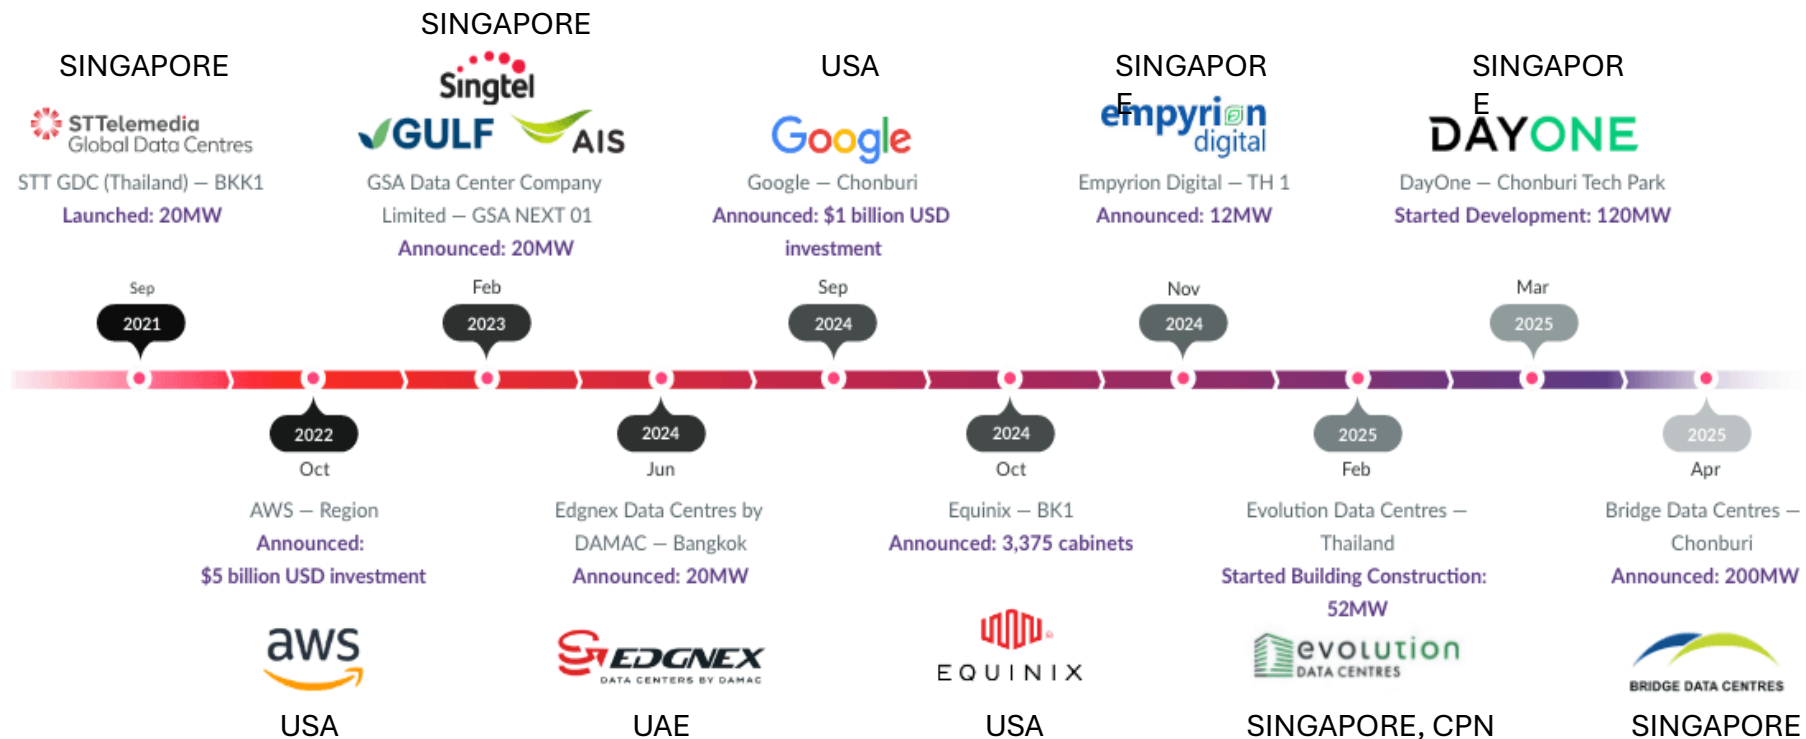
SINGAPORE

STTelemedia Global Data Centres

STT GDC (Thailand) – BKK1

Launched: 20MW

Sep

2021

SINGAPORE

Singtel

GULF AIS

GSA Data Center Company Limited – GSA NEXT 01

Announced: 20MW

Feb

2023

USA

Google

Google – Chonburi

Announced: $1 billion USD investment

Sep

2024

SINGAPOR E

empyrion digital

Empyrion Digital – TH 1

Announced: 12MW

Nov

2024

SINGAPOR E

DAYONE

DayOne – Chonburi Tech Park

Started Development: 120MW

Mar

2025

2022

Oct

AWS – Region

Announced:

$5 billion USD investment

aws

USA

2024

Jun

Edgnex Data Centres by DAMAC – Bangkok

Announced: 20MW

EDGNEX DATA CENTERS BY DAMAC

UAE

2024

Oct

Equinix – BK1

Announced: 3,375 cabinets

EQUINIX

USA

2025

Feb

Evolution Data Centres – Thailand

Started Building Construction: 52MW

evolution DATA CENTRES

SINGAPORE, CPN

2025

Apr

Bridge Data Centres – Chonburi

Announced: 200MW

BRIDGE DATA CENTRES

SINGAPORE